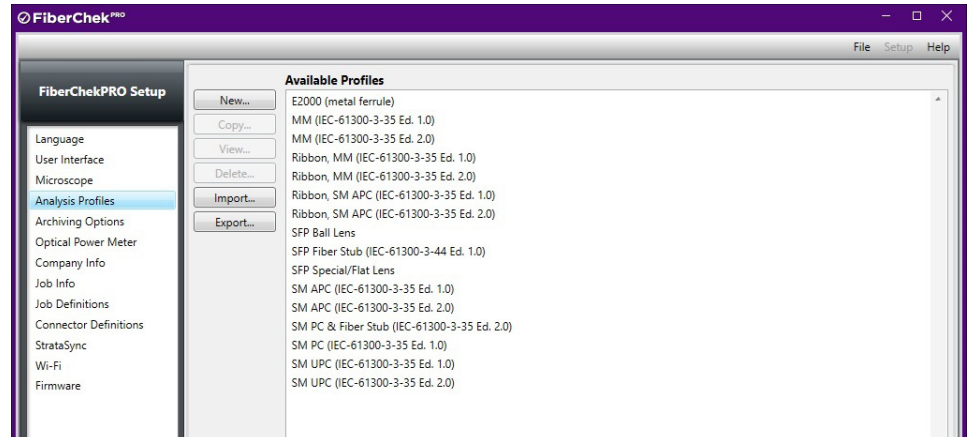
FiberChek PRO

File Setup Help

FiberChekPRO Setup

Language
User Interface
Microscope
Analysis Profiles
Archiving Options
Optical Power Meter
Company Info
Job Info
Job Definitions
Connector Definitions
StrataSync
Wi-Fi
Firmware

New...
Copy...
View...
Delete...
Import...
Export...

Available Profiles
E2000 (metal ferrule)
MM (IEC-61300-3-35 Ed. 1.0)
MM (IEC-61300-3-35 Ed. 2.0)
Ribbon, MM (IEC-61300-3-35 Ed. 1.0)
Ribbon, MM (IEC-61300-3-35 Ed. 2.0)
Ribbon, SM APC (IEC-61300-3-35 Ed. 1.0)
Ribbon, SM APC (IEC-61300-3-35 Ed. 2.0)
SFP Ball Lens
SFP Fiber Stub (IEC-61300-3-44 Ed. 1.0)
SFP Special/Flat Lens
SM APC (IEC-61300-3-35 Ed. 1.0)
SM APC (IEC-61300-3-35 Ed. 2.0)
SM PC & Fiber Stub (IEC-61300-3-35 Ed. 2.0)
SM PC (IEC-61300-3-35 Ed. 1.0)
SM UPC (IEC-61300-3-35 Ed. 1.0)
SM UPC (IEC-61300-3-35 Ed. 2.0)